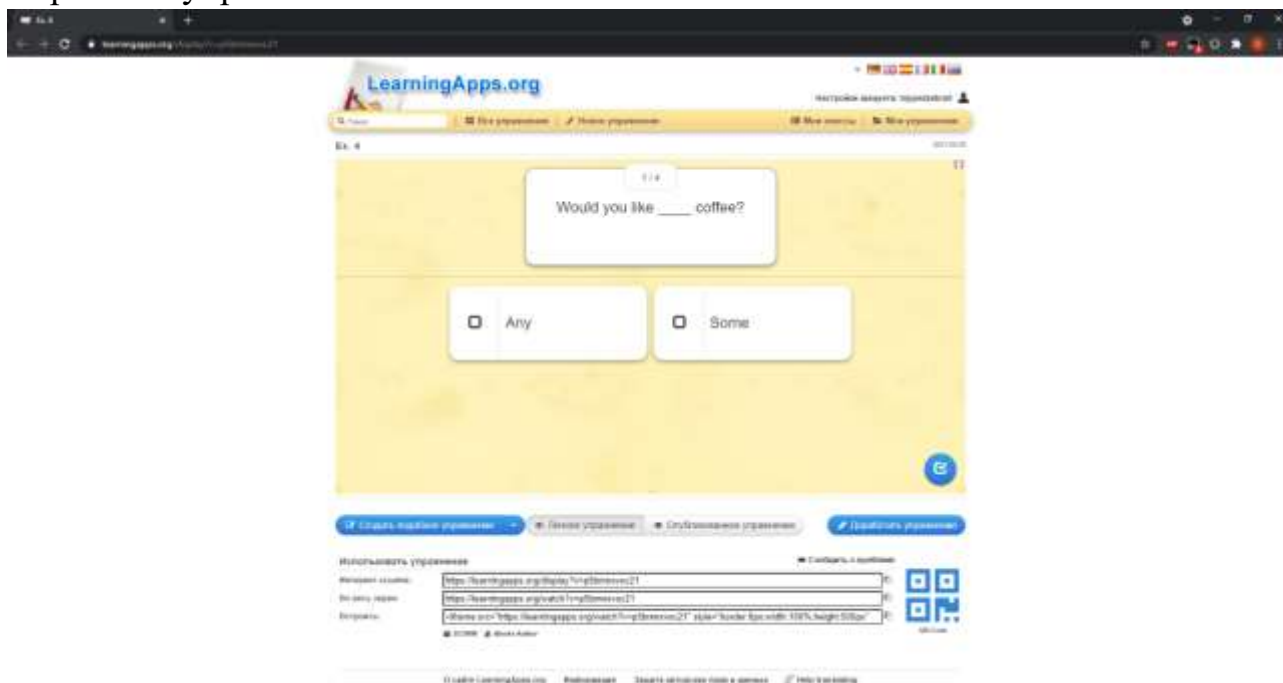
LearningApps.org

Ex. 4

1 / 4

Would you like ____ coffee?

Any

Some

Использовать упражнение

https://learningapps.org/display?v=p5tmmvoc21

https://learningapps.org/watch?v=p5tmmvoc21

<iframe src="https://learningapps.org/watch?v=p5tmmvoc21" style="border:0px;width:100%;height:500px"